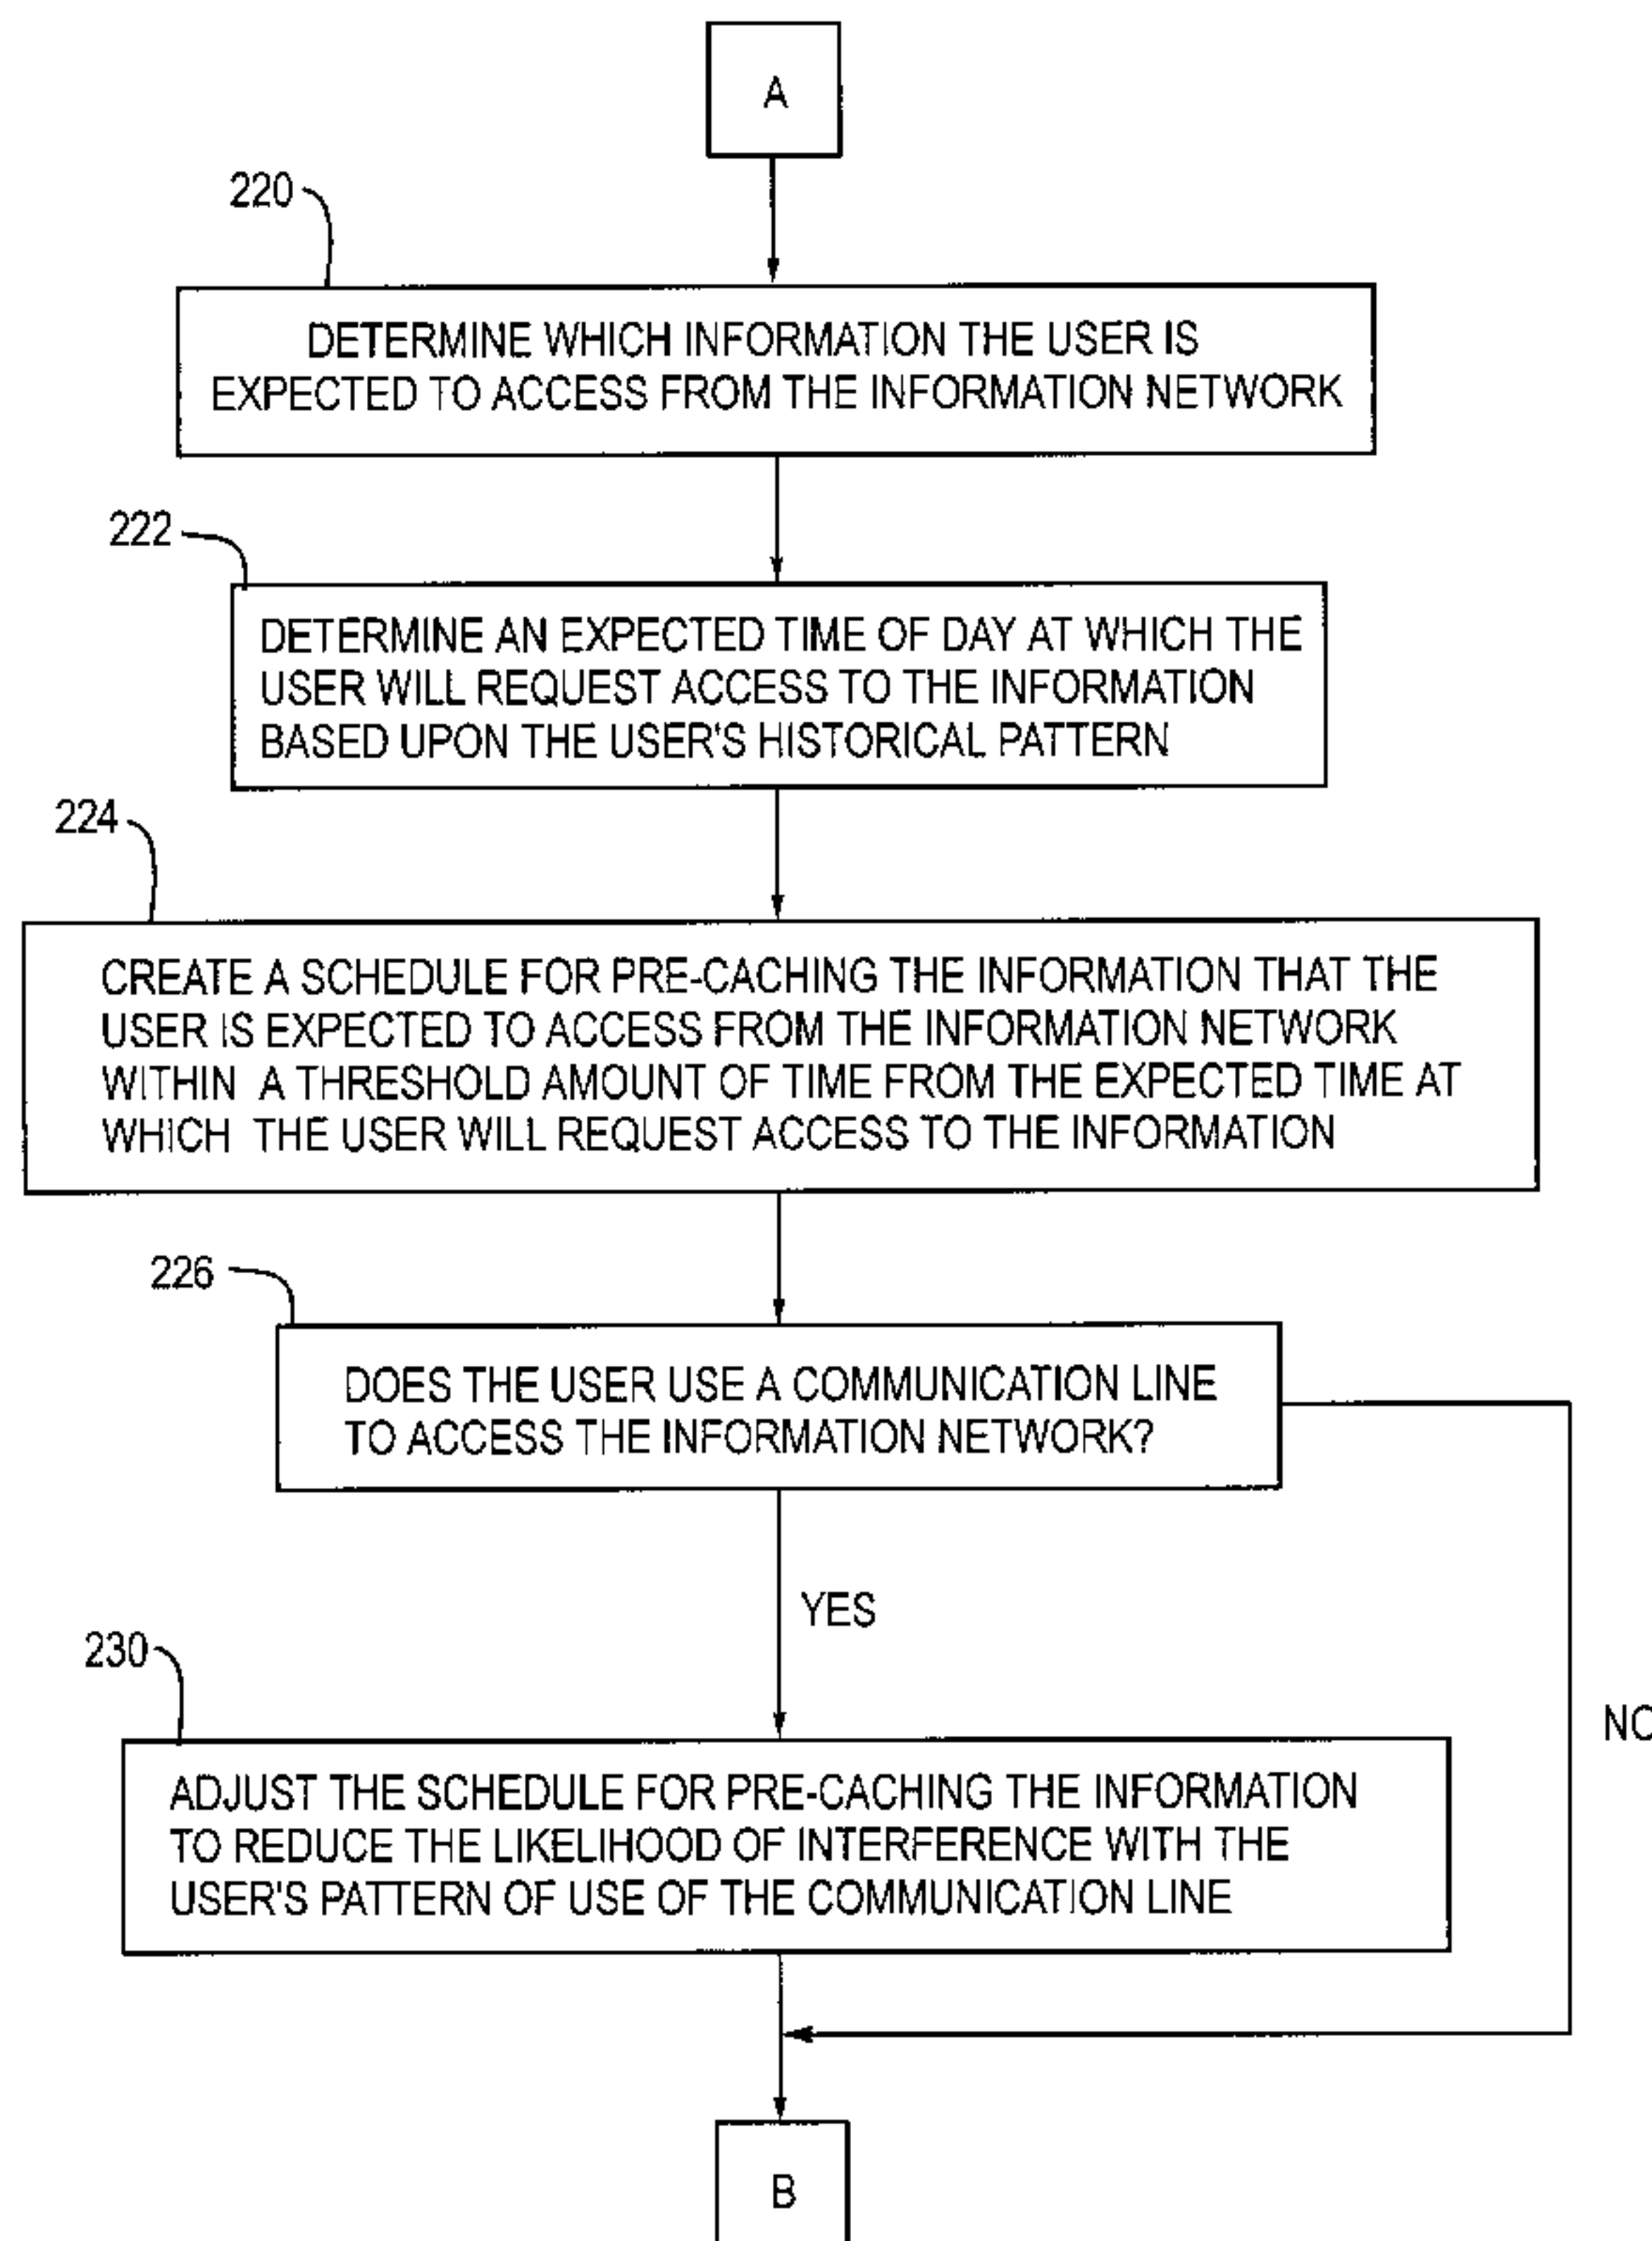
A

220

DETERMINE WHICH INFORMATION THE USER IS EXPECTED TO ACCESS FROM THE INFORMATION NETWORK

222

DETERMINE AN EXPECTED TIME OF DAY AT WHICH THE USER WILL REQUEST ACCESS TO THE INFORMATION BASED UPON THE USER'S HISTORICAL PATTERN

224

CREATE A SCHEDULE FOR PRE-CACHING THE INFORMATION THAT THE USER IS EXPECTED TO ACCESS FROM THE INFORMATION NETWORK WITHIN A THRESHOLD AMOUNT OF TIME FROM THE EXPECTED TIME AT WHICH THE USER WILL REQUEST ACCESS TO THE INFORMATION

226

DOES THE USER USE A COMMUNICATION LINE TO ACCESS THE INFORMATION NETWORK?

YES

NO

230

ADJUST THE SCHEDULE FOR PRE-CACHING THE INFORMATION TO REDUCE THE LIKELIHOOD OF INTERFERENCE WITH THE USER'S PATTERN OF USE OF THE COMMUNICATION LINE

B